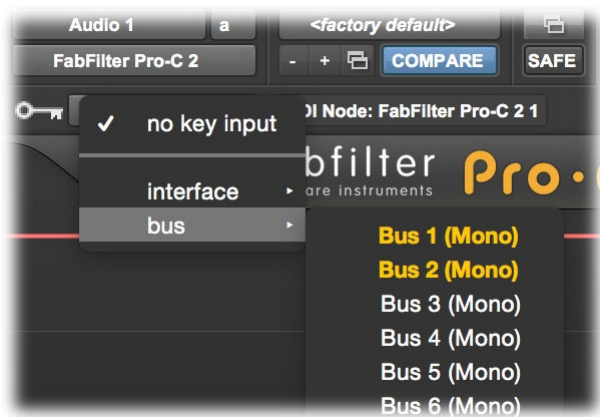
Audio 1
a
<factory default>
FabFilter Pro-C 2
-
+
COMPARE
SAFE
✓ no key input
DI Node: FabFilter Pro-C 2 1
bfilter
are instruments
Pro·
interface ▸
bus ▸
Bus 1 (Mono)
Bus 2 (Mono)
Bus 3 (Mono)
Bus 4 (Mono)
Bus 5 (Mono)
Bus 6 (Mono)